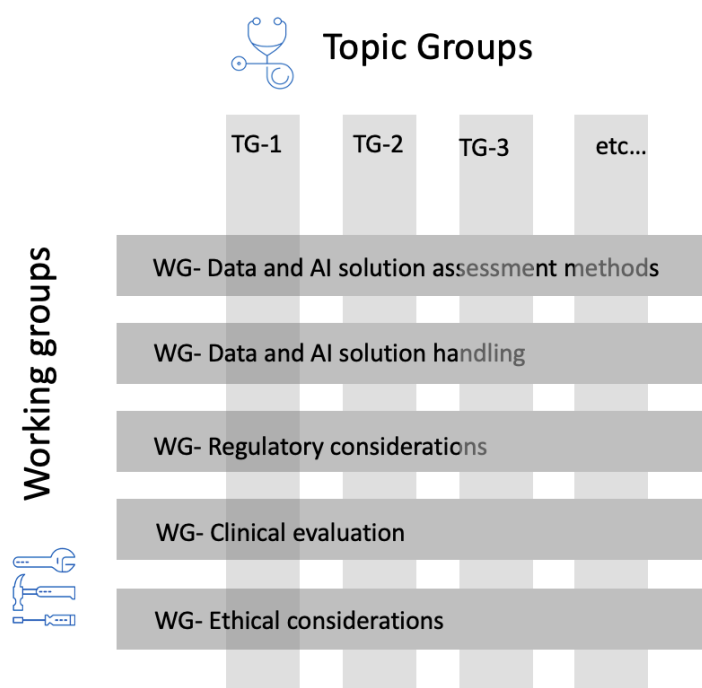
Topic Groups

TG-1 TG-2 TG-3 etc…

Working groups

WG- Data and AI solution assessment methods

WG- Data and AI solution handling

WG- Regulatory considerations

WG- Clinical evaluation

WG- Ethical considerations